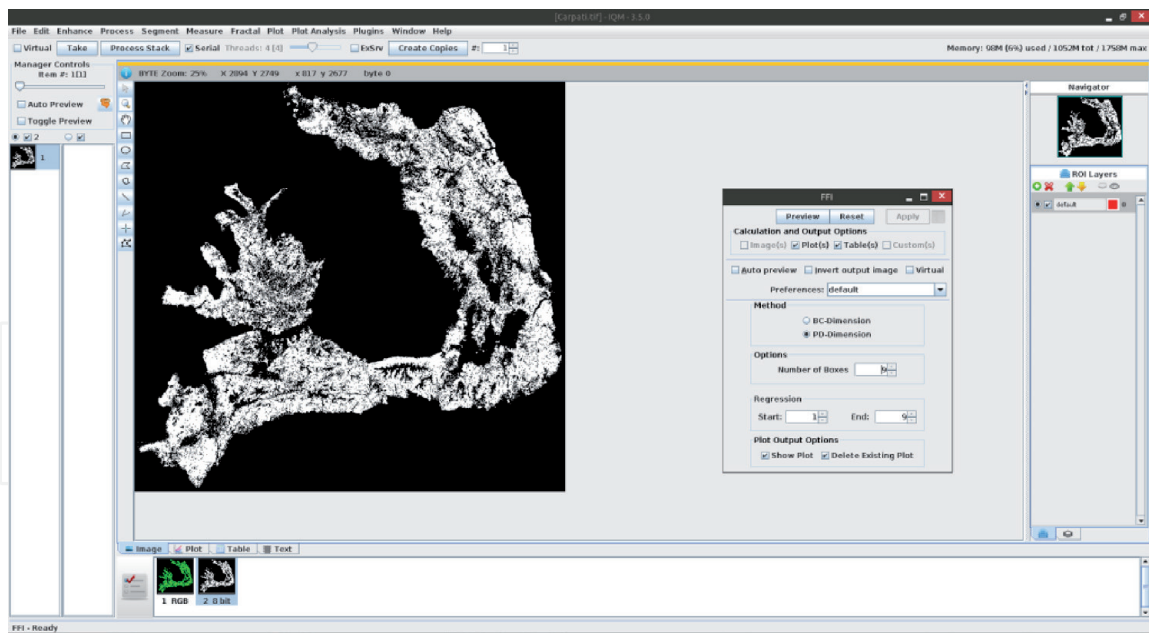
[Carpati.tif] - IQM - 3.5.0

File Edit Enhance Process Segment Measure Fractal Plot Plot Analysis Plugins Window Help

Virtual Take Process Stack Serial Threads: 4 [4] ExSrv Create Copies #: 1

Memory: 98M (6%) used / 1052M tot / 1758M max

Manager Controls
Item #: 1[1]

Auto Preview

Toggle Preview

2

1

BYTE Zoom: 25% X 2894 Y 2749 x 817 y 2677 byte 0

Navigator

ROI Layers

default 0

FFI

Preview Reset Apply

Calculation and Output Options

Image(s) Plot(s) Table(s) Custom(s)

Auto preview Invert output image Virtual

Preferences: default

Method

BC-Dimension

PD-Dimension

Options

Number of Boxes 9

Regression

Start: 1 End: 9

Plot Output Options

Show Plot Delete Existing Plot

Image Plot Table Text

1 RGB 2 8 bit

FFI - Ready